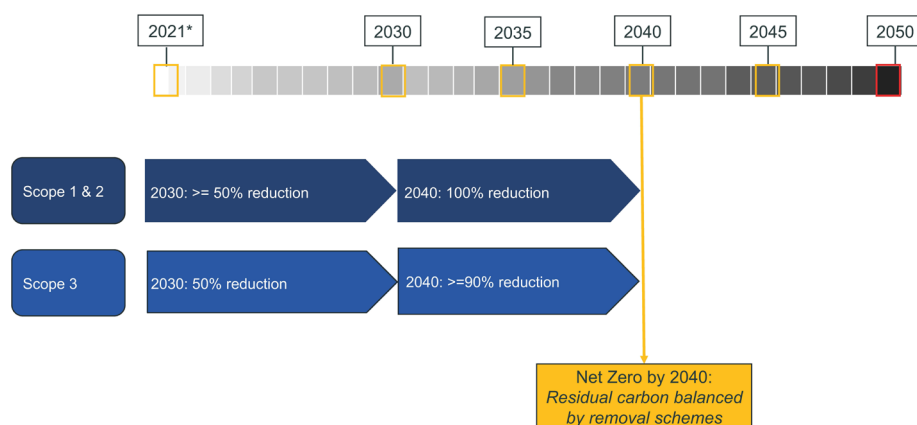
2021*

2030

2035

2040

2045

2050

Scope 1 & 2

2030: >= 50% reduction

2040: 100% reduction

Scope 3

2030: 50% reduction

2040: >=90% reduction

Net Zero by 2040:
*Residual carbon balanced by removal schemes*